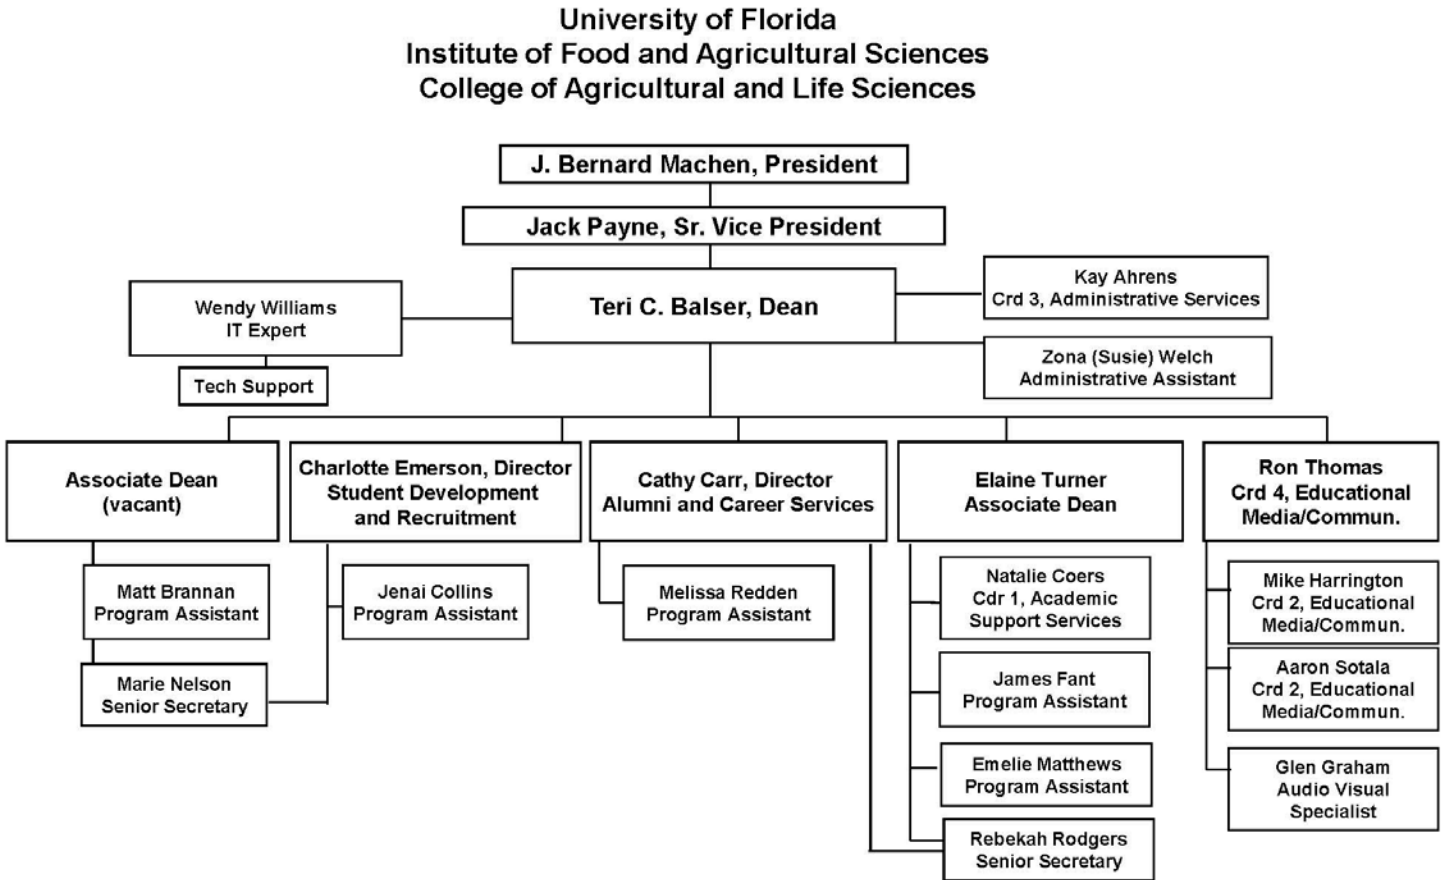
University of Florida
Institute of Food and Agricultural Sciences
College of Agricultural and Life Sciences

J. Bernard Machen, President

Jack Payne, Sr. Vice President

Wendy Williams
IT Expert

Tech Support

Teri C. Balser, Dean

Kay Ahrens
Crd 3, Administrative Services

Zona (Susie) Welch
Administrative Assistant

Associate Dean
(vacant)

Matt Brannan
Program Assistant

Marie Nelson
Senior Secretary

Charlotte Emerson, Director
Student Development
and Recruitment

Jenai Collins
Program Assistant

Cathy Carr, Director
Alumni and Career Services

Melissa Redden
Program Assistant

Elaine Turner
Associate Dean

Natalie Coers
Cdr 1, Academic
Support Services

James Fant
Program Assistant

Emelie Matthews
Program Assistant

Rebekah Rodgers
Senior Secretary

Ron Thomas
Crd 4, Educational
Media/Commun.

Mike Harrington
Crd 2, Educational
Media/Commun.

Aaron Sotala
Crd 2, Educational
Media/Commun.

Glen Graham
Audio Visual
Specialist